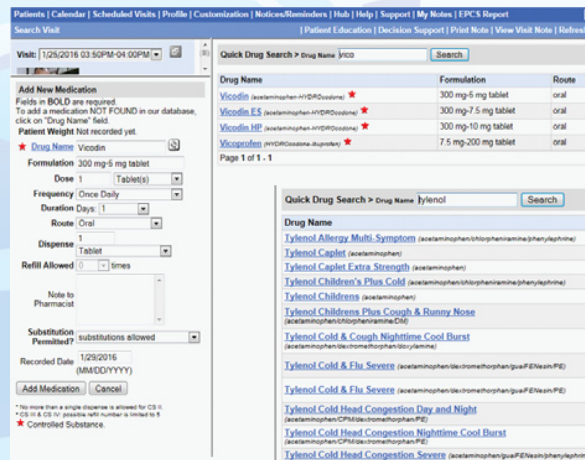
Patients | Calendar | Scheduled Visits | Profile | Customization | Notices/Reminders | Hub | Help | Support | My Notes | EPCS Report

Search Visit | Patient Education | Decision Support | Print Note | View Visit Note | Refresh

Visit: 1/29/2016 03:50PM-04:00PM

Add New Medication
Fields in BOLD are required.
To add a medication NOT FOUND in our database, click on "Drug Name" field.
Patient Weight Not recorded yet.
★ Drug Name Vicodin
Formulation 300 mg-5 mg tablet
Dose 1 Tablet(s)
Frequency Once Daily
Duration Days: 1
Route Oral
Dispense 1 Tablet
Refill Allowed 0 times
Note to Pharmacist
Substitution Permitted? substitutions allowed
Recorded Date 1/29/2016 (MM/DD/YYYY)
Add Medication Cancel
* No more than a single dispense is allowed for CS II.
* CS III & CS IV: possible refill number is limited to 5
★ Controlled Substance.

Quick Drug Search > Drug Name vico Search

| Drug Name | Formulation | Route |
|---|---|---|
| Vicodin (acetaminophen-HYDROcodone) ★ | 300 mg-5 mg tablet | oral |
| Vicodin ES (acetaminophen-HYDROcodone) ★ | 300 mg-7.5 mg tablet | oral |
| Vicodin HP (acetaminophen-HYDROcodone) ★ | 300 mg-10 mg tablet | oral |
| Vicoprofen (HYDROcodone-ibuprofen) ★ | 7.5 mg-200 mg tablet | oral |

Page 1 of 1 - 1

Quick Drug Search > Drug Name tylenol Search

Drug Name
Tylenol Allergy Multi-Symptom (acetaminophen/chlorpheniramine/phenylephrine)
Tylenol Caplet (acetaminophen)
Tylenol Caplet Extra Strength (acetaminophen)
Tylenol Children's Plus Cold (acetaminophen/chlorpheniramine/phenylephrine)
Tylenol Childrens (acetaminophen)
Tylenol Childrens Plus Cough & Runny Nose (acetaminophen/chlorpheniramine/DM)
Tylenol Cold & Cough Nighttime Cool Burst (acetaminophen/dextromethorphan/doxylamine)
Tylenol Cold & Flu Severe (acetaminophen/dextromethorphan/guaiFENesin/PE)
Tylenol Cold & Flu Severe (acetaminophen/dextromethorphan/guaiFENesin/PE)
Tylenol Cold Head Congestion Day and Night (acetaminophen/CPM/dextromethorphan/PE)
Tylenol Cold Head Congestion Nighttime Cool Burst (acetaminophen/CPM/dextromethorphan/PE)
Tylenol Cold Head Congestion Severe (acetaminophen/dextromethorphan/guaiFENesin/PE)